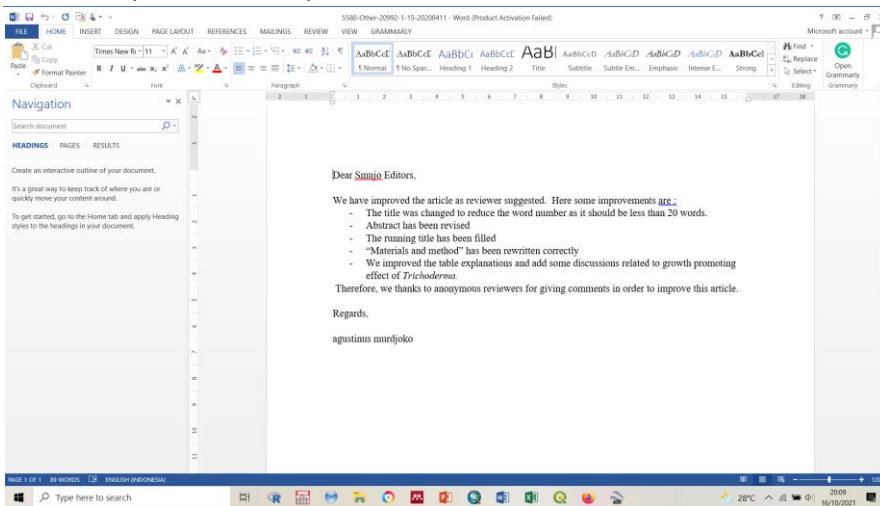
5580-Other-20992-1-15-20200411 - Word (Product Activation Failed)

? — ✕

FILE HOME INSERT DESIGN PAGE LAYOUT REFERENCES MAILINGS REVIEW VIEW GRAMMARLY

Microsoft account

Cut
Copy
Paste
Format Painter
Clipboard

Times New Ro 11
Font

Paragraph

AaBbCcL AaBbCcL AaBbC AaBbCcL AaBl AaBbCcD AaBbCcD AaBbCcD AaBbCcD AaBbCcl
¶ Normal ¶ No Spac... Heading 1 Heading 2 Title Subtitle Subtle Em... Emphasis Intense E... Strong
Styles

Find
Replace
Select
Editing

Open Grammarly
Grammarly

Navigation

Search document

HEADINGS PAGES RESULTS

Create an interactive outline of your document.

It's a great way to keep track of where you are or quickly move your content around.

To get started, go to the Home tab and apply Heading styles to the headings in your document.

Dear Smujo Editors,

We have improved the article as reviewer suggested. Here some improvements are :
- The title was changed to reduce the word number as it should be less than 20 words.
- Abstract has been revised
- The running title has been filled
- "Materials and method" has been rewritten correctly
- We improved the table explanations and add some discussions related to growth promoting effect of Trichoderma.

Therefore, we thanks to anonymous reviewers for giving comments in order to improve this article.

Regards,

agustinus murdjoko

PAGE 1 OF 1 89 WORDS ENGLISH (INDONESIA)

Type here to search

28°C

20:09
16/10/2021